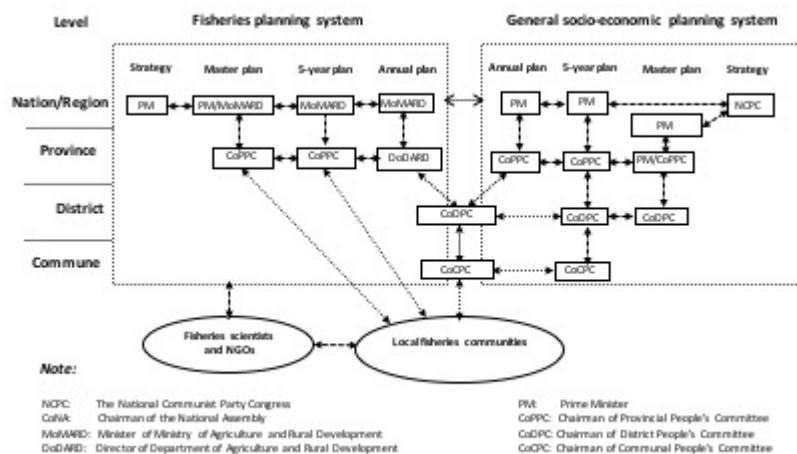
Level

Fisheries planning system

General socio-economic planning system

Strategy

Master plan

5-year plan

Annual plan

Annual plan

5-year plan

Master plan

Strategy

Nation/Region

PM

PM/MoMARD

MoMARD

MoMARD

PM

PM

NCPC

PM

Province

CoPPC

CoPPC

DoDARD

CoPPC

CoPPC

PM/CoPPC

District

CoDPC

CoDPC

CoDPC

Commune

CoCPC

CoCPC

Fisheries scientists and NGOs

Local fisheries communities

Note:

NCPC: The National Communist Party Congress
CoNA: Chairman of the National Assembly
MoMARD: Minister of Ministry of Agriculture and Rural Development
DoDARD: Director of Department of Agriculture and Rural Development

PM: Prime Minister
CoPPC: Chairman of Provincial People's Committee
CoDPC: Chairman of District People's Committee
CoCPC: Chairman of Communal People's Committee